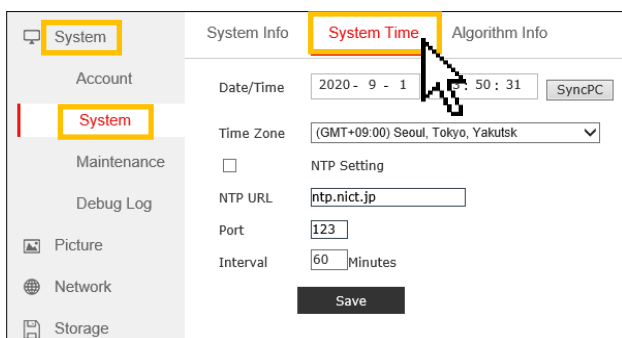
System
Account
System
Maintenance
Debug Log
Picture
Network
Storage

System Info | System Time | Algorithm Info

Date/Time 2020 - 9 - 1 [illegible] 50 : 31 SyncPC

Time Zone (GMT+09:00) Seoul, Tokyo, Yakutsk

NTP Setting

NTP URL ntp.nict.jp

Port 123

Interval 60 Minutes

Save